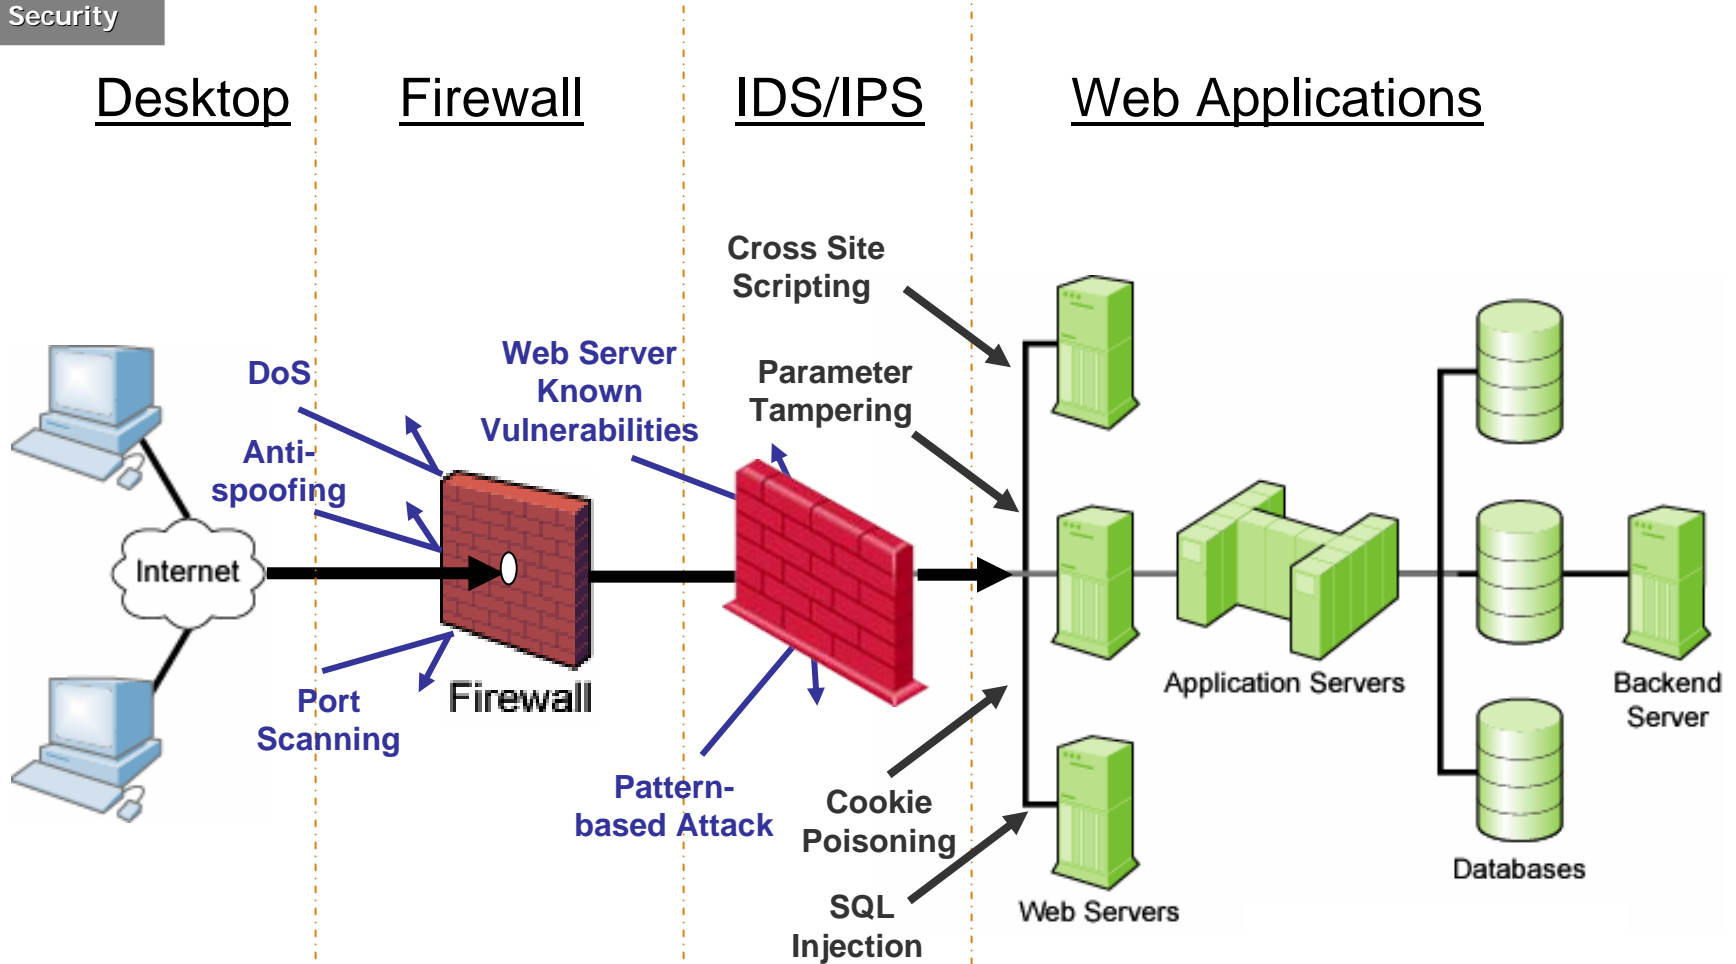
Security

Desktop

Firewall

IDS/IPS

Web Applications

Cross Site Scripting

DoS

Web Server Known Vulnerabilities

Parameter Tampering

Anti-spoofing

Internet

Firewall

Port Scanning

Application Servers

Backend Server

Pattern-based Attack

Cookie Poisoning

SQL Injection

Web Servers

Databases